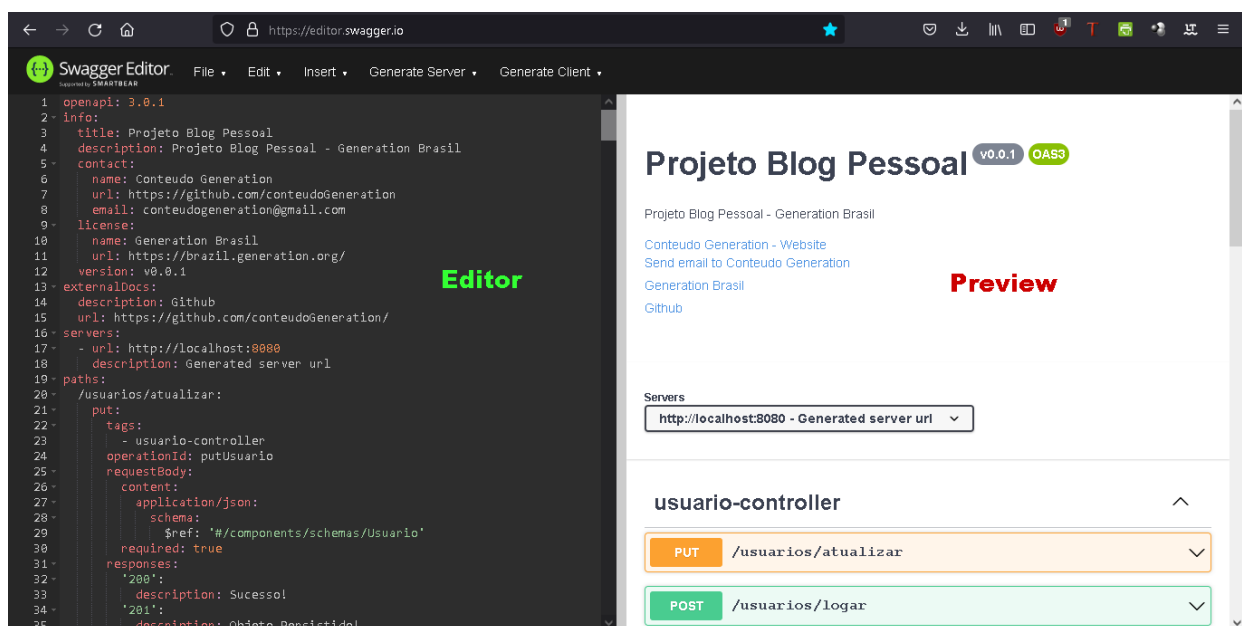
https://editor.swagger.io

Swagger Editor. Supported by SMARTBEAR File ▾ Edit ▾ Insert ▾ Generate Server ▾ Generate Client ▾

1 openapi: 3.0.1
2 info:
3 title: Projeto Blog Pessoal
4 description: Projeto Blog Pessoal - Generation Brasil
5 contact:
6 name: Conteudo Generation
7 url: https://github.com/conteudoGeneration
8 email: conteudogeneration@gmail.com
9 license:
10 name: Generation Brasil
11 url: https://brazil.generation.org/
12 version: v0.0.1
13 externalDocs:
14 description: Github
15 url: https://github.com/conteudoGeneration/
16 servers:
17 - url: http://localhost:8080
18 description: Generated server url
19 paths:
20 /usuarios/atualizar:
21 put:
22 tags:
23 - usuario-controller
24 operationId: putUsuario
25 requestBody:
26 content:
27 application/json:
28 schema:
29 $ref: '#/components/schemas/Usuario'
30 required: true
31 responses:
32 '200':
33 description: Sucesso!
34 '201':
35 description: Objeto Persistido!

Editor

Projeto Blog Pessoal v0.0.1 OAS3

Projeto Blog Pessoal - Generation Brasil

Conteudo Generation - Website
Send email to Conteudo Generation
Generation Brasil
Github

Preview

Servers
http://localhost:8080 - Generated server url

usuario-controller

PUT /usuarios/atualizar

POST /usuarios/logar